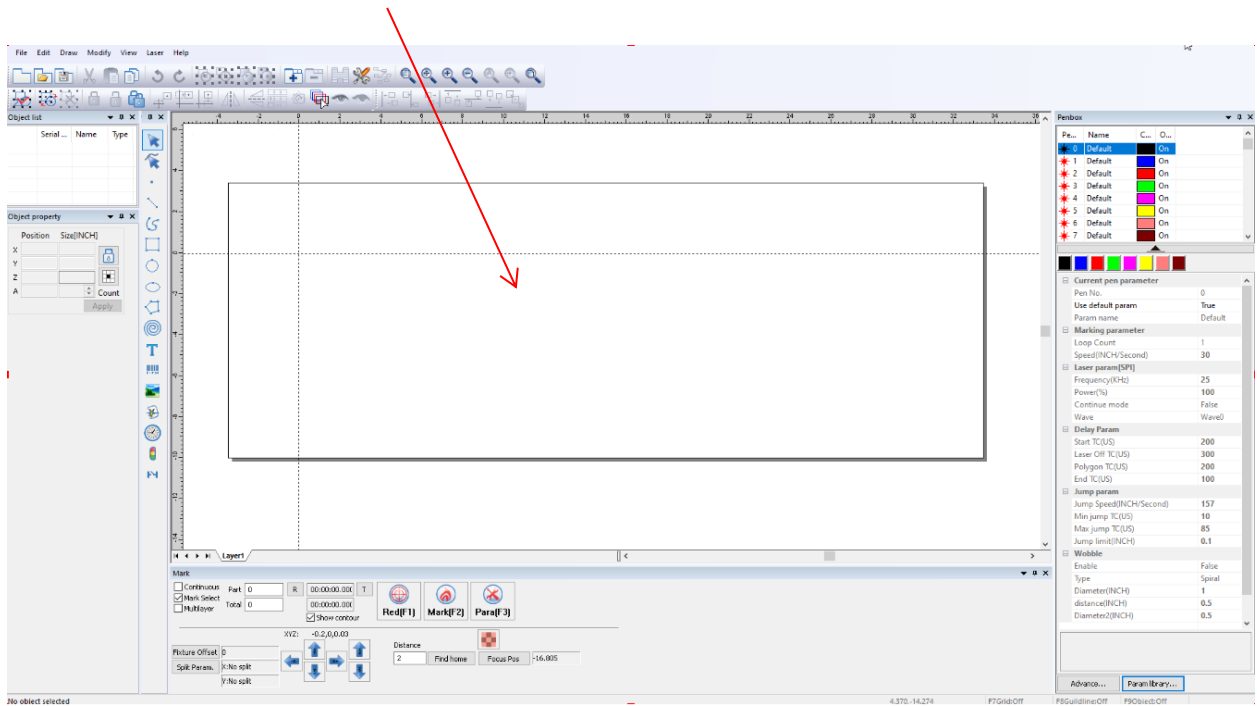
File Edit Draw Modify View Laser Help

Object list

Serial ... Name Type

Object property

Position Size[INCH]

X
Y
Z
A

Count

Apply

-4 -2 0 2 4 6 8 10 12 14 16 18 20 22 24 26 28 30 32 34 36

Layer1

Mark

Continuous
Mark Select
Multilayer

Part 0
Total 0

R
00:00:00.000
T
00:00:00.000
Show contour

Red(F1) Mark(F2) Para(F3)

XYZ: -0.2,0,0.03

Fixture Offset 0
Split Param. X:No split
Y:No split

Distance
2 Find home Focus Pos -16.805

Penbox

| Pe... | Name | C... | O... |
|---|---|---|---|
| 0 | Default | | On |
| 1 | Default | | On |
| 2 | Default | | On |
| 3 | Default | | On |
| 4 | Default | | On |
| 5 | Default | | On |
| 6 | Default | | On |
| 7 | Default | | On |

Current pen parameter
Pen No. 0
Use default param True
Param name Default
Marking parameter
Loop Count 1
Speed(INCH/Second) 30
Laser param[SPI]
Frequency(KHz) 25
Power(%) 100
Continue mode False
Wave Wave0
Delay Param
Start TC(US) 200
Laser Off TC(US) 300
Polygon TC(US) 200
End TC(US) 100
Jump param
Jump Speed(INCH/Second) 157
Min jump TC(US) 10
Max jump TC(US) 85
Jump limit(INCH) 0.1
Wobble
Enable False
Type Spiral
Diameter(INCH) 1
distance(INCH) 0.5
Diameter2(INCH) 0.5

Advance... Param library...

No object selected
4.370,-14.274 F7Grid:Off F8Guildline:Off F9Object:Off